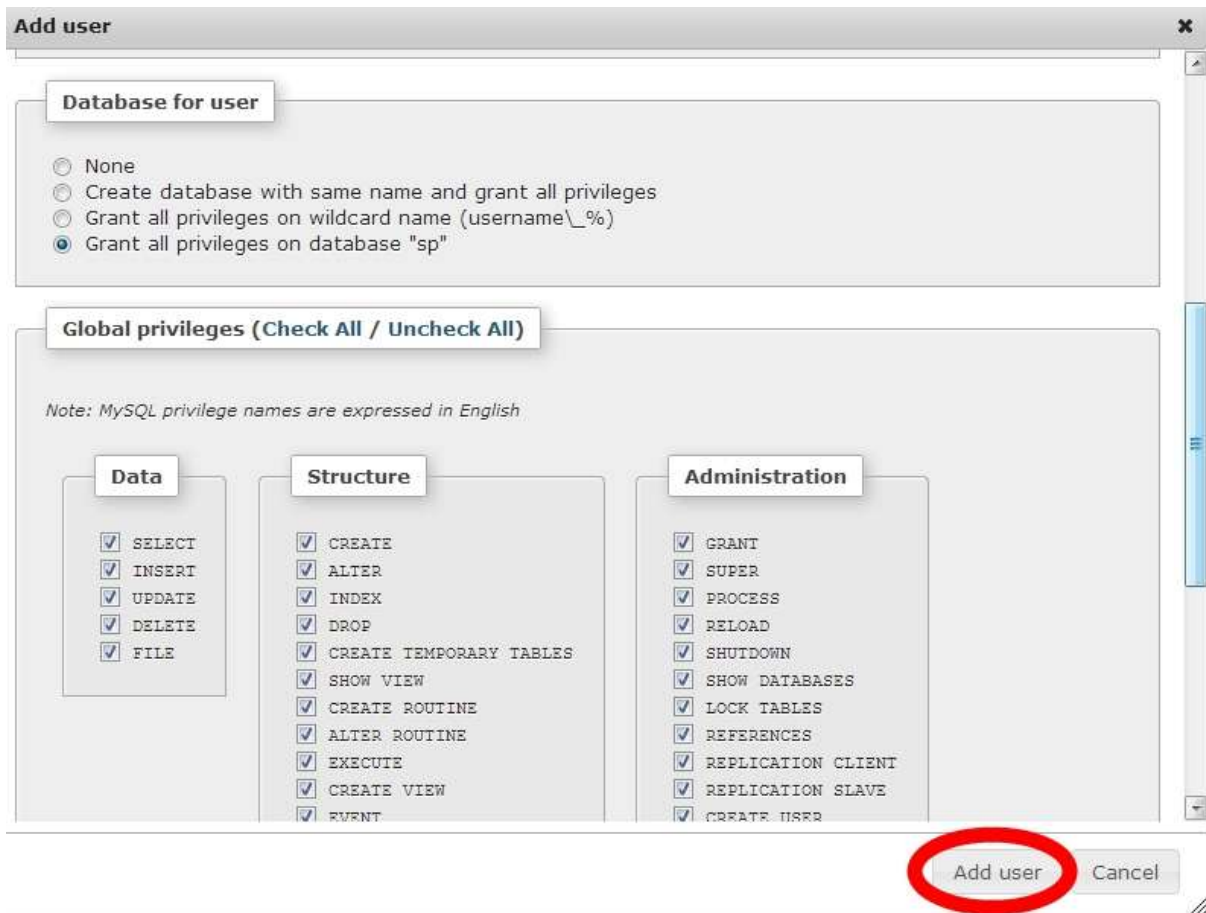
Add user

×

Database for user

None
Create database with same name and grant all privileges
Grant all privileges on wildcard name (username\_%)
Grant all privileges on database "sp"

Global privileges (Check All / Uncheck All)

Note: MySQL privilege names are expressed in English

Data

SELECT
INSERT
UPDATE
DELETE
FILE

Structure

CREATE
ALTER
INDEX
DROP
CREATE TEMPORARY TABLES
SHOW VIEW
CREATE ROUTINE
ALTER ROUTINE
EXECUTE
CREATE VIEW
EVENT

Administration

GRANT
SUPER
PROCESS
RELOAD
SHUTDOWN
SHOW DATABASES
LOCK TABLES
REFERENCES
REPLICATION CLIENT
REPLICATION SLAVE
CREATE USER

Add user
Cancel